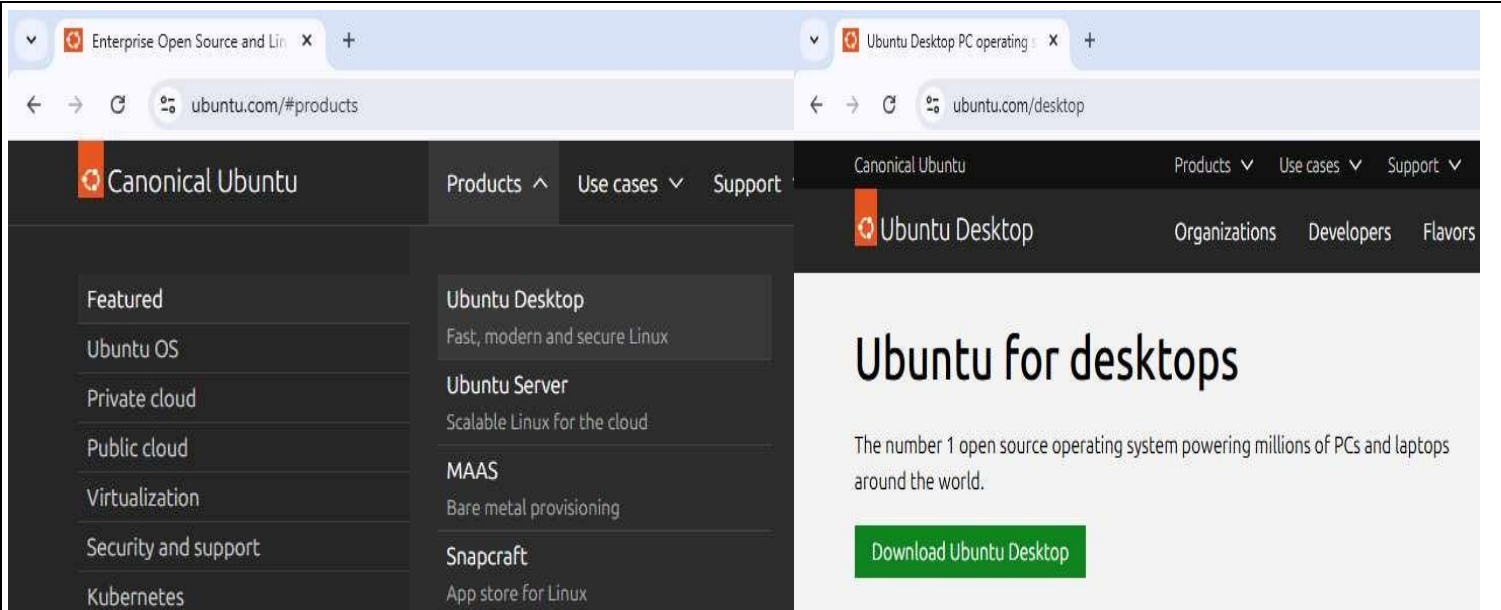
Enterprise Open Source and Lin ×
+
ubuntu.com/#products

Canonical Ubuntu
Products
Use cases
Support

Featured
Ubuntu OS
Private cloud
Public cloud
Virtualization
Security and support
Kubernetes

Ubuntu Desktop
Fast, modern and secure Linux
Ubuntu Server
Scalable Linux for the cloud
MAAS
Bare metal provisioning
Snapcraft
App store for Linux

Ubuntu Desktop PC operating ×
+
ubuntu.com/desktop

Canonical Ubuntu
Products
Use cases
Support

Ubuntu Desktop
Organizations
Developers
Flavors

Ubuntu for desktops

The number 1 open source operating system powering millions of PCs and laptops around the world.

Download Ubuntu Desktop